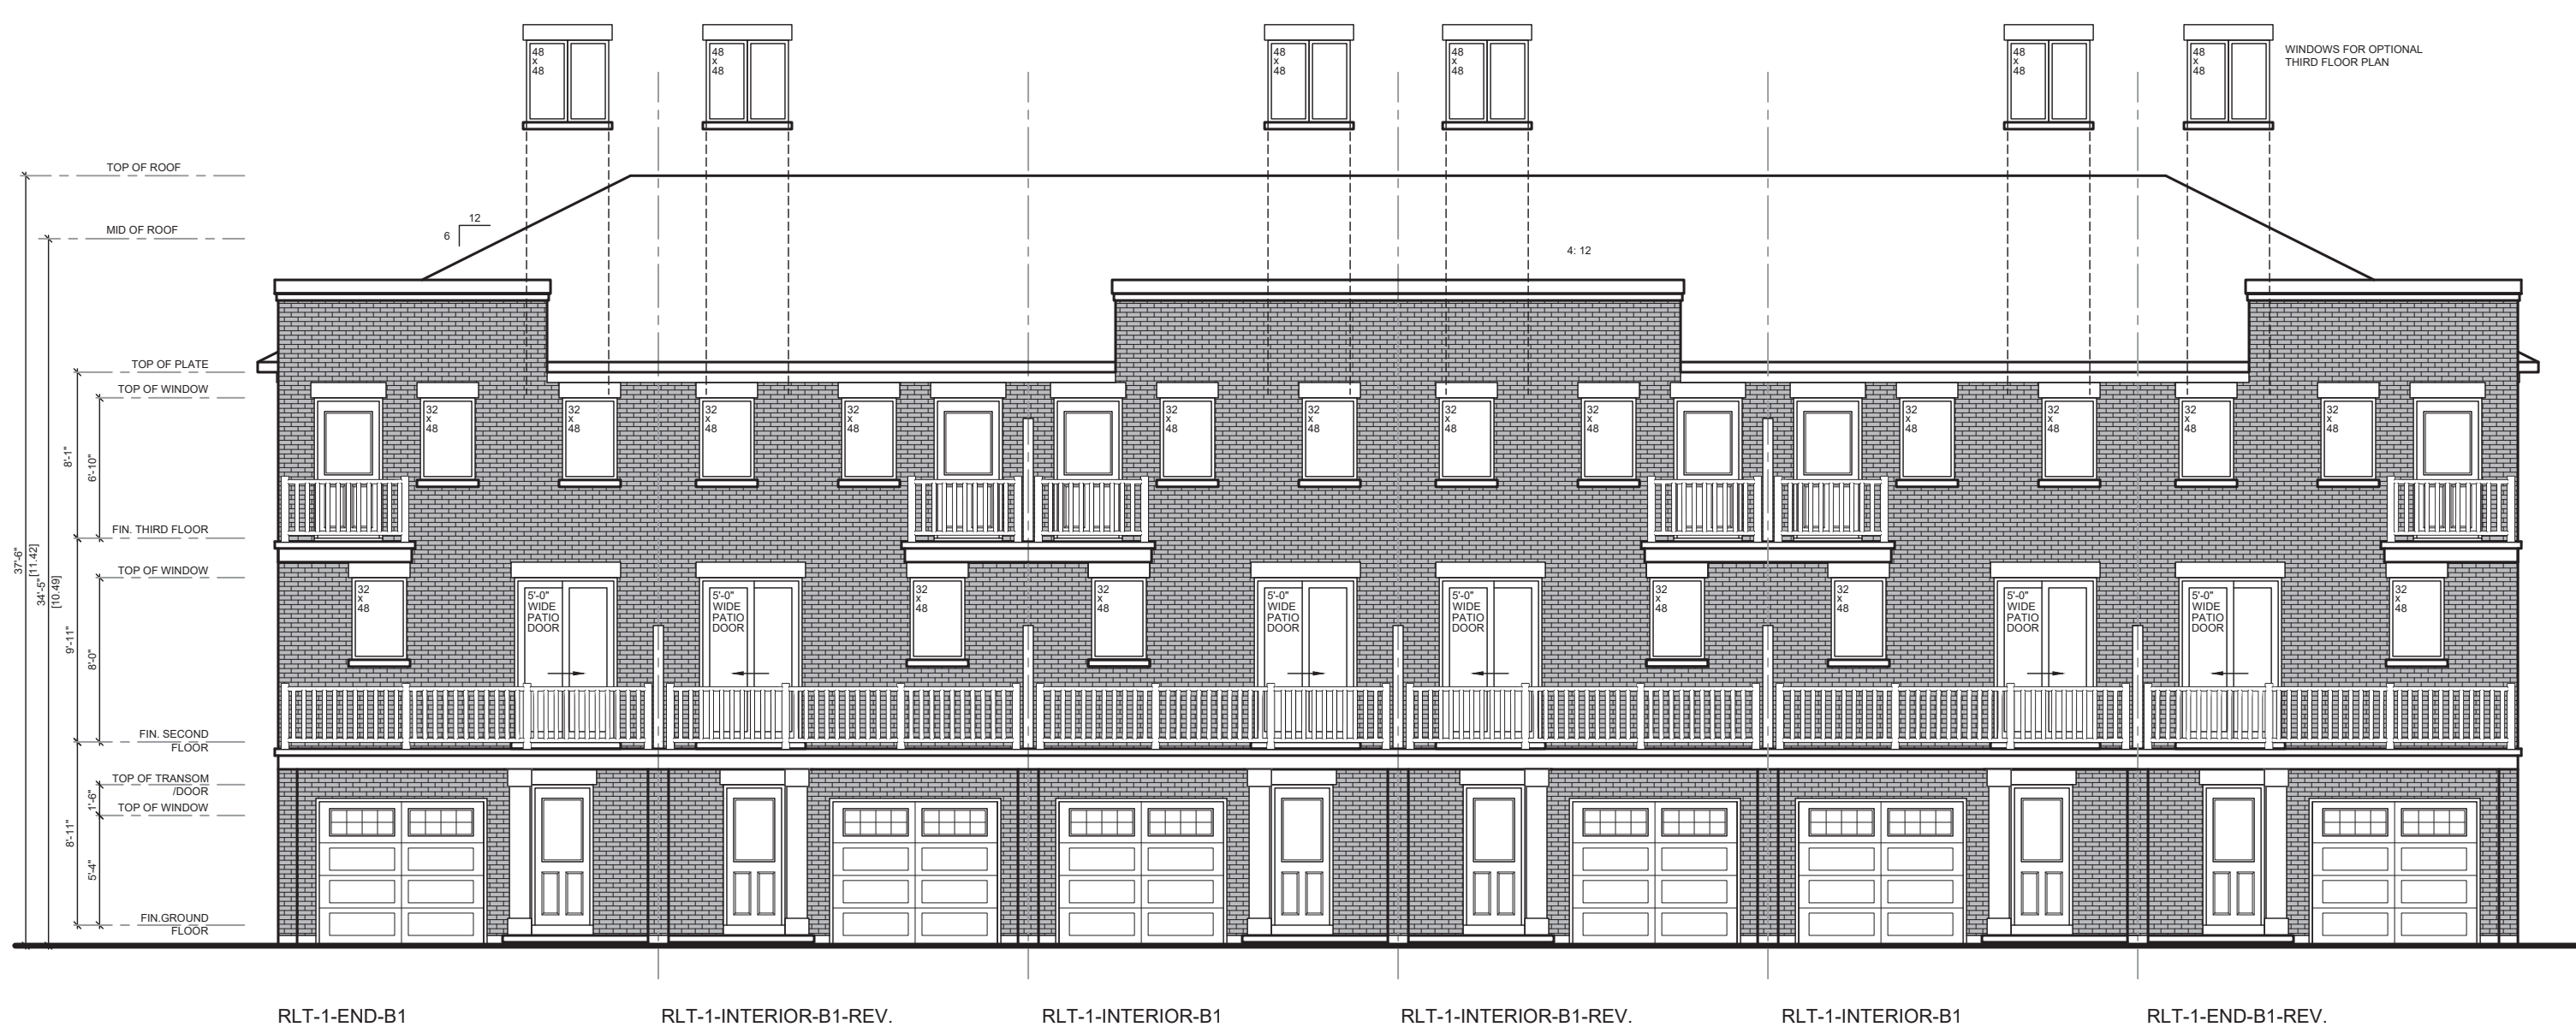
48 x 48
48 x 48
48 x 48
48 x 48
48 x 48
48 x 48
WINDOWS FOR OPTIONAL THIRD FLOOR PLAN

TOP OF ROOF
MID OF ROOF
6
12
4: 12
TOP OF PLATE
TOP OF WINDOW
FIN. THIRD FLOOR
TOP OF WINDOW
FIN. SECOND FLOOR
TOP OF TRANSOM /DOOR
TOP OF WINDOW
FIN.GROUND FLOOR

37'-6" [11.42]
34'-5" [10.49]
8'-1"
6'-10"
9'-11"
8'-0"
8'-11"
1'-6"
5'-4"

32 x 48
32 x 48
32 x 48
32 x 48
32 x 48
32 x 48
32 x 48
32 x 48
32 x 48
32 x 48
32 x 48
32 x 48
32 x 48

32 x 48
5'-0" WIDE PATIO DOOR
5'-0" WIDE PATIO DOOR
32 x 48
32 x 48
5'-0" WIDE PATIO DOOR
5'-0" WIDE PATIO DOOR
32 x 48
32 x 48
5'-0" WIDE PATIO DOOR
5'-0" WIDE PATIO DOOR
32 x 48

RLT-1-END-B1
RLT-1-INTERIOR-B1-REV.
RLT-1-INTERIOR-B1
RLT-1-INTERIOR-B1-REV.
RLT-1-INTERIOR-B1
RLT-1-END-B1-REV.